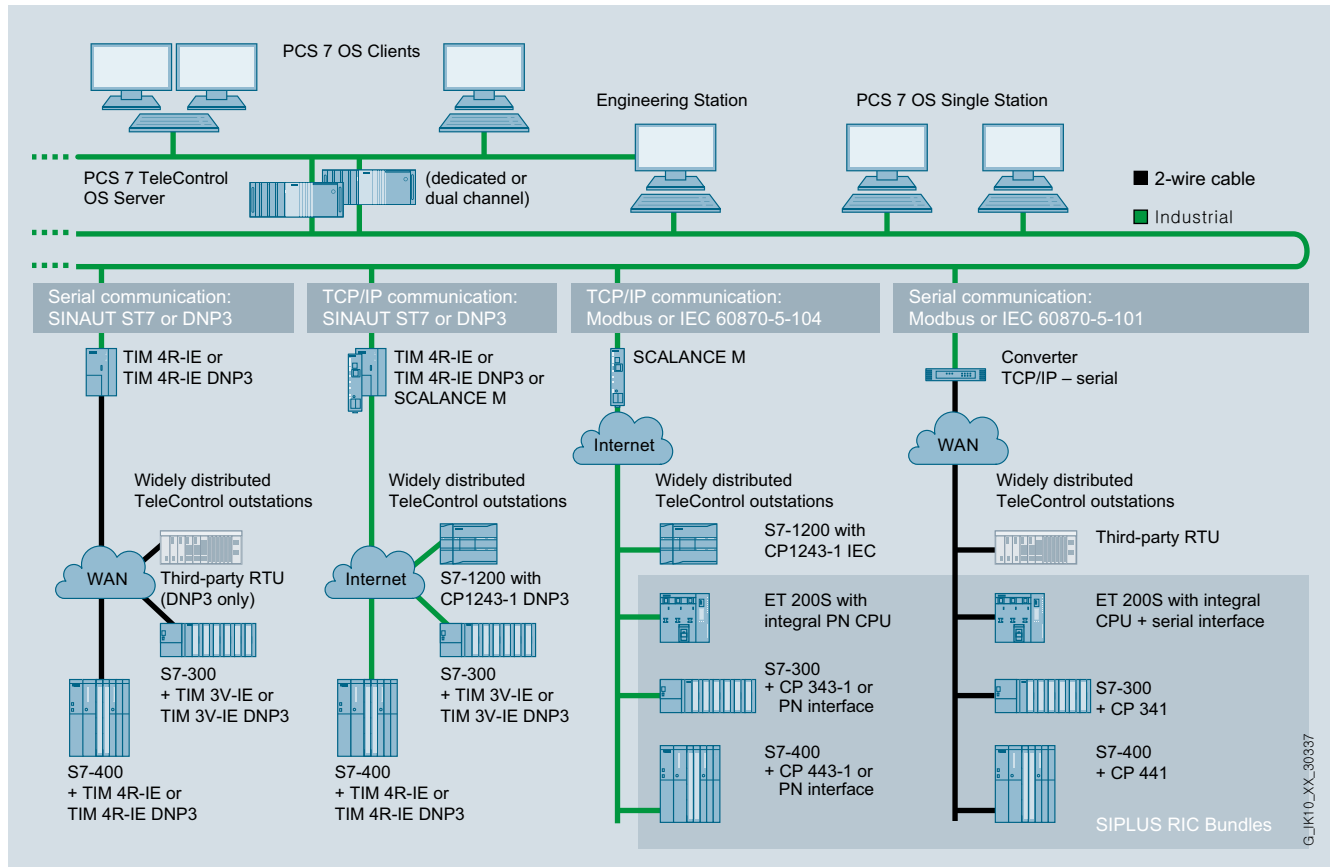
PCS 7 OS Clients

Engineering Station

PCS 7 OS Single Station

PCS 7 TeleControl OS Server

(dedicated or dual channel)

■ 2-wire cable

■ Industrial

Serial communication: SINAUT ST7 or DNP3

TCP/IP communication: SINAUT ST7 or DNP3

TCP/IP communication: Modbus or IEC 60870-5-104

Serial communication: Modbus or IEC 60870-5-101

TIM 4R-IE or TIM 4R-IE DNP3

TIM 4R-IE or TIM 4R-IE DNP3 or SCALANCE M

SCALANCE M

Converter TCP/IP – serial

Internet

WAN

Widely distributed TeleControl outstations

Widely distributed TeleControl outstations

Widely distributed TeleControl outstations

Widely distributed TeleControl outstations

WAN

Third-party RTU (DNP3 only)

Internet

S7-1200 with CP1243-1 DNP3

S7-1200 with CP1243-1 IEC

Third-party RTU

ET 200S with integral PN CPU

ET 200S with integral CPU + serial interface

S7-300 + TIM 3V-IE or TIM 3V-IE DNP3

S7-300 + TIM 3V-IE or TIM 3V-IE DNP3

S7-300 + CP 343-1 or PN interface

S7-300 + CP 341

S7-400 + TIM 4R-IE or TIM 4R-IE DNP3

S7-400 + TIM 4R-IE or TIM 4R-IE DNP3

S7-400 + CP 443-1 or PN interface

S7-400 + CP 441

SIPLUS RIC Bundles

G_IK10_XX_30337